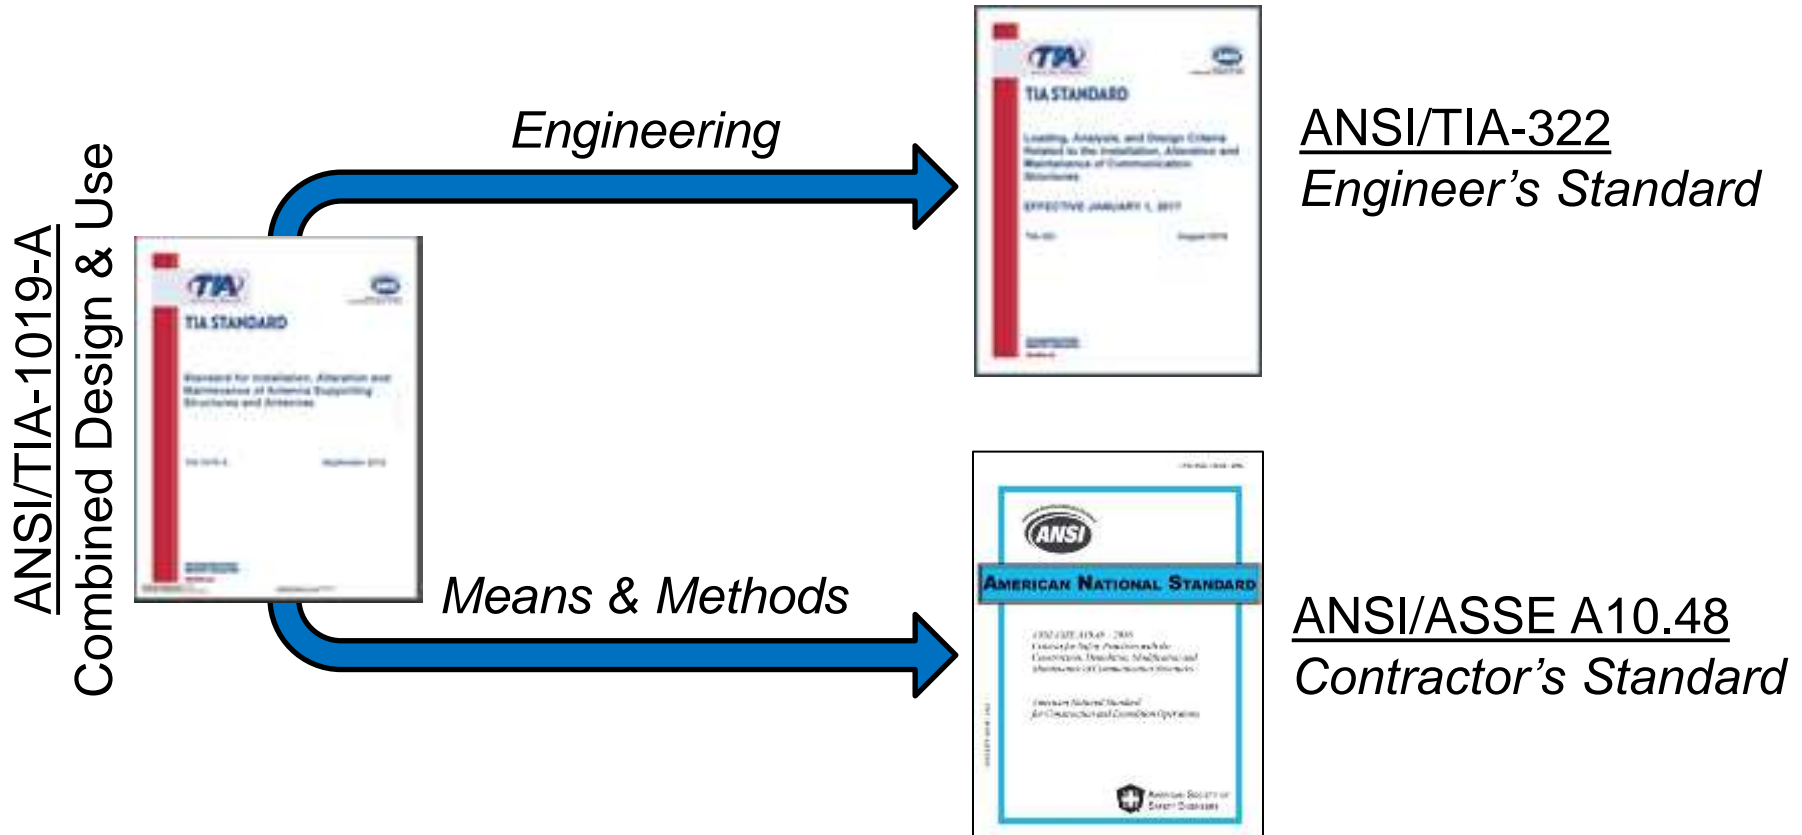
ANSI/TIA-1019-A
Combined Design & Use

TIA
TIA STANDARD
Standard for Installation, Alteration and Maintenance of Antenna Supporting Structures and Antennas

Engineering

TIA
TIA STANDARD
Loading, Analysis, and Design Criteria Related to the Installation, Alteration and Maintenance of Communication Structures
EFFECTIVE JANUARY 1, 2017

ANSI/TIA-322
Engineer's Standard

Means & Methods

ANSI
AMERICAN NATIONAL STANDARD

ANSI/ASSE A10.48
Contractor's Standard